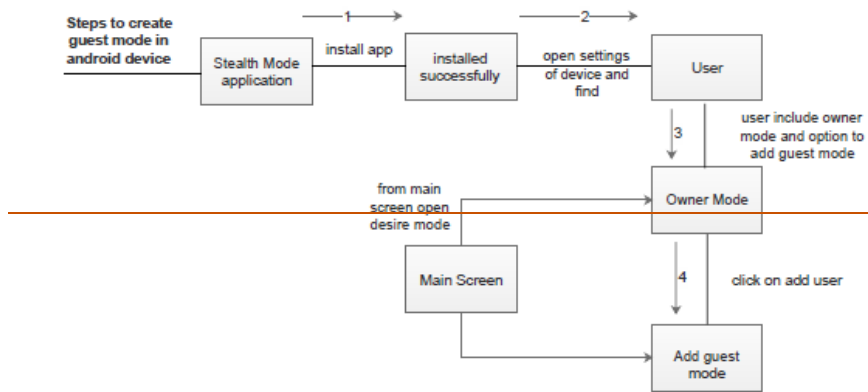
Steps to create guest mode in android device

1

2

Stealth Mode application

install app

installed successfully

open settings of device and find

User

3

user include owner mode and option to add guest mode

from main screen open desire mode

Owner Mode

Main Screen

4

click on add user

Add guest mode